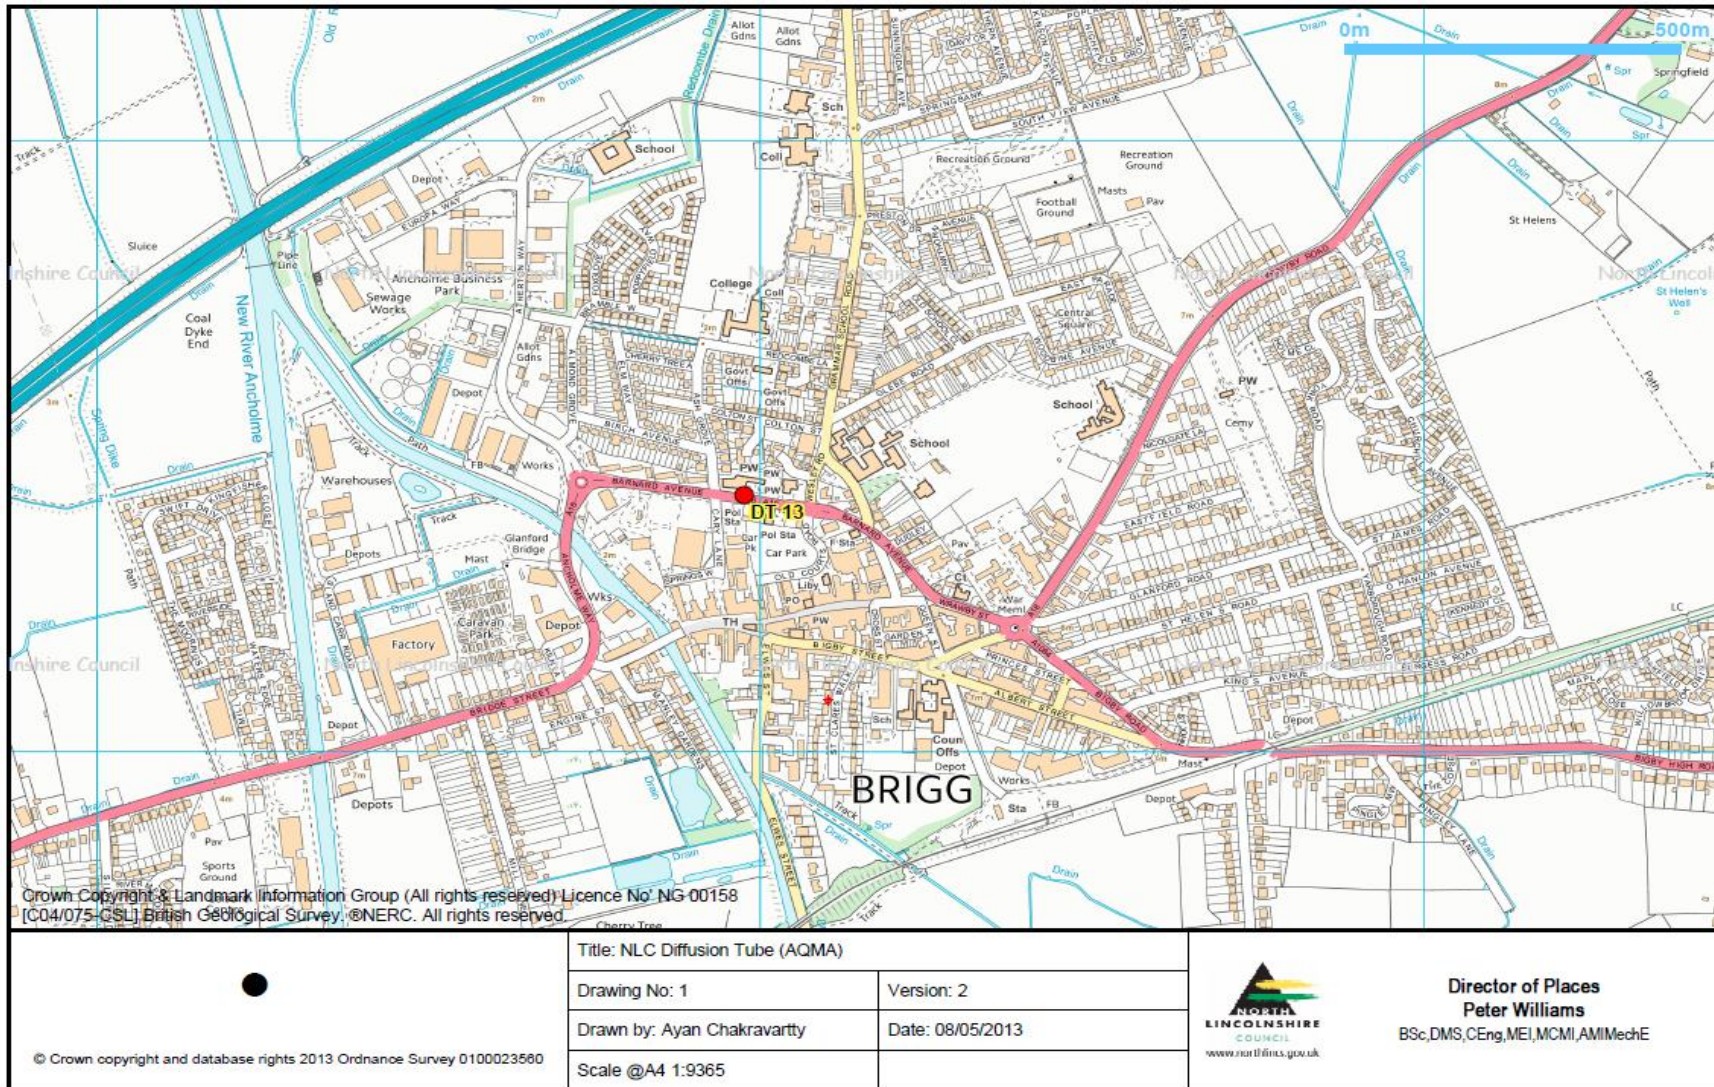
0m 500m

Drain
Allot Gdns
Allot Gdns
Sch
School
Coll
Track
Depot
Sluice
Pipe Line
Ancholme Business Park
Sewage Works
Coal Dyke End
New River Ancholme
College
Coll
Recreation Ground
Recreation Ground
Football Ground
Masts
Pav
St Helens
St Helen's Well
Spr
Springfield
Central Square
School
School
PW
Cemy
Govt Offs
Govt Offs
Allot Gdns
Depot
Warehouses
Works
FB
Path
Track
BARNARD AVENUE
DT 13
Pol Sta
Pol Sta
Car Park
Car Pk
F Sta
Glanford Bridge
Mast
Depots
Caravan Park
Depot
Factory
Wks
TH
PW
Liby
PO
BIGBY STREET
WRAWBY ST
Pav
War Meml
PRINCES STREET
ALBERT STREET
BIGBY ROAD
BRIDGE STREET
ENGINE ST
Sch
Coun Offs
Depot
BRIGG
Works
Sta
FB
Depot
Mast
Depots
Pav
Sports Ground
Track
Spr
LC
KING'S AVENUE
BIGBY HIGH ROAD
GLANFORD ROAD
ST HELEN'S ROAD
EASTFIELD ROAD
NICOLGATE LA
SPRINGBANK
SOUTH VIEW AVENUE
EUROPA WAY
CHERRY TREE
BIRCH AVENUE
COLTON ST
GRAMMAR SCHOOL ROAD
GLEBE ROAD
WESTRUM LA
Crown Copyright & Landmark Information Group (All rights reserved) Licence No' NG 00158 [C04/075-CSL] British Geological Survey. ©NERC. All rights reserved.
Cherry Tree

© Crown copyright and database rights 2013 Ordnance Survey 0100023560

| Title: NLC Diffusion Tube (AQMA) | |
|---|---|
| Drawing No: 1 | Version: 2 |
| Drawn by: Ayan Chakravartty | Date: 08/05/2013 |
| Scale @A4 1:9365 | |

NORTH LINCOLNSHIRE COUNCIL
www.northlincs.gov.uk

Director of Places
Peter Williams
BSc,DMS,CEng,MEI,MCMI,AMIMechE